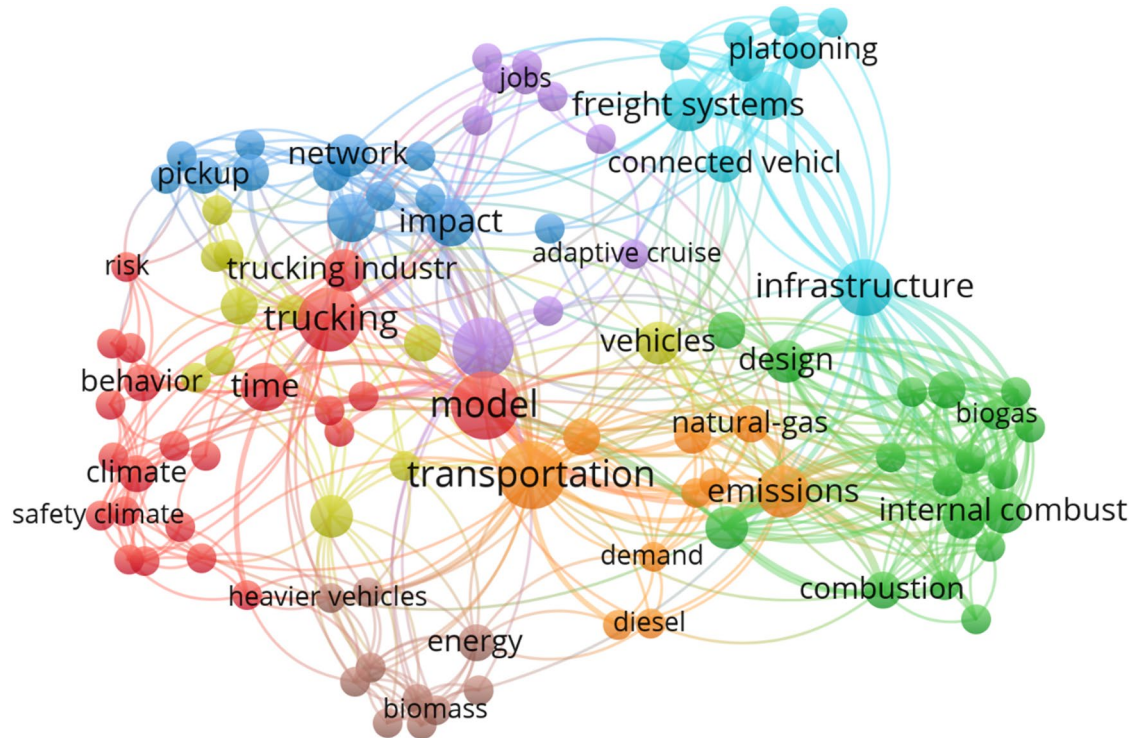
platooning
jobs
freight systems
network
connected vehicl
pickup
impact
adaptive cruise
risk
trucking industr
infrastructure
trucking
vehicles
design
behavior
time
model
natural-gas
biogas
climate
transportation
emissions
internal combust
safety climate
demand
combustion
heavier vehicles
diesel
energy
biomass